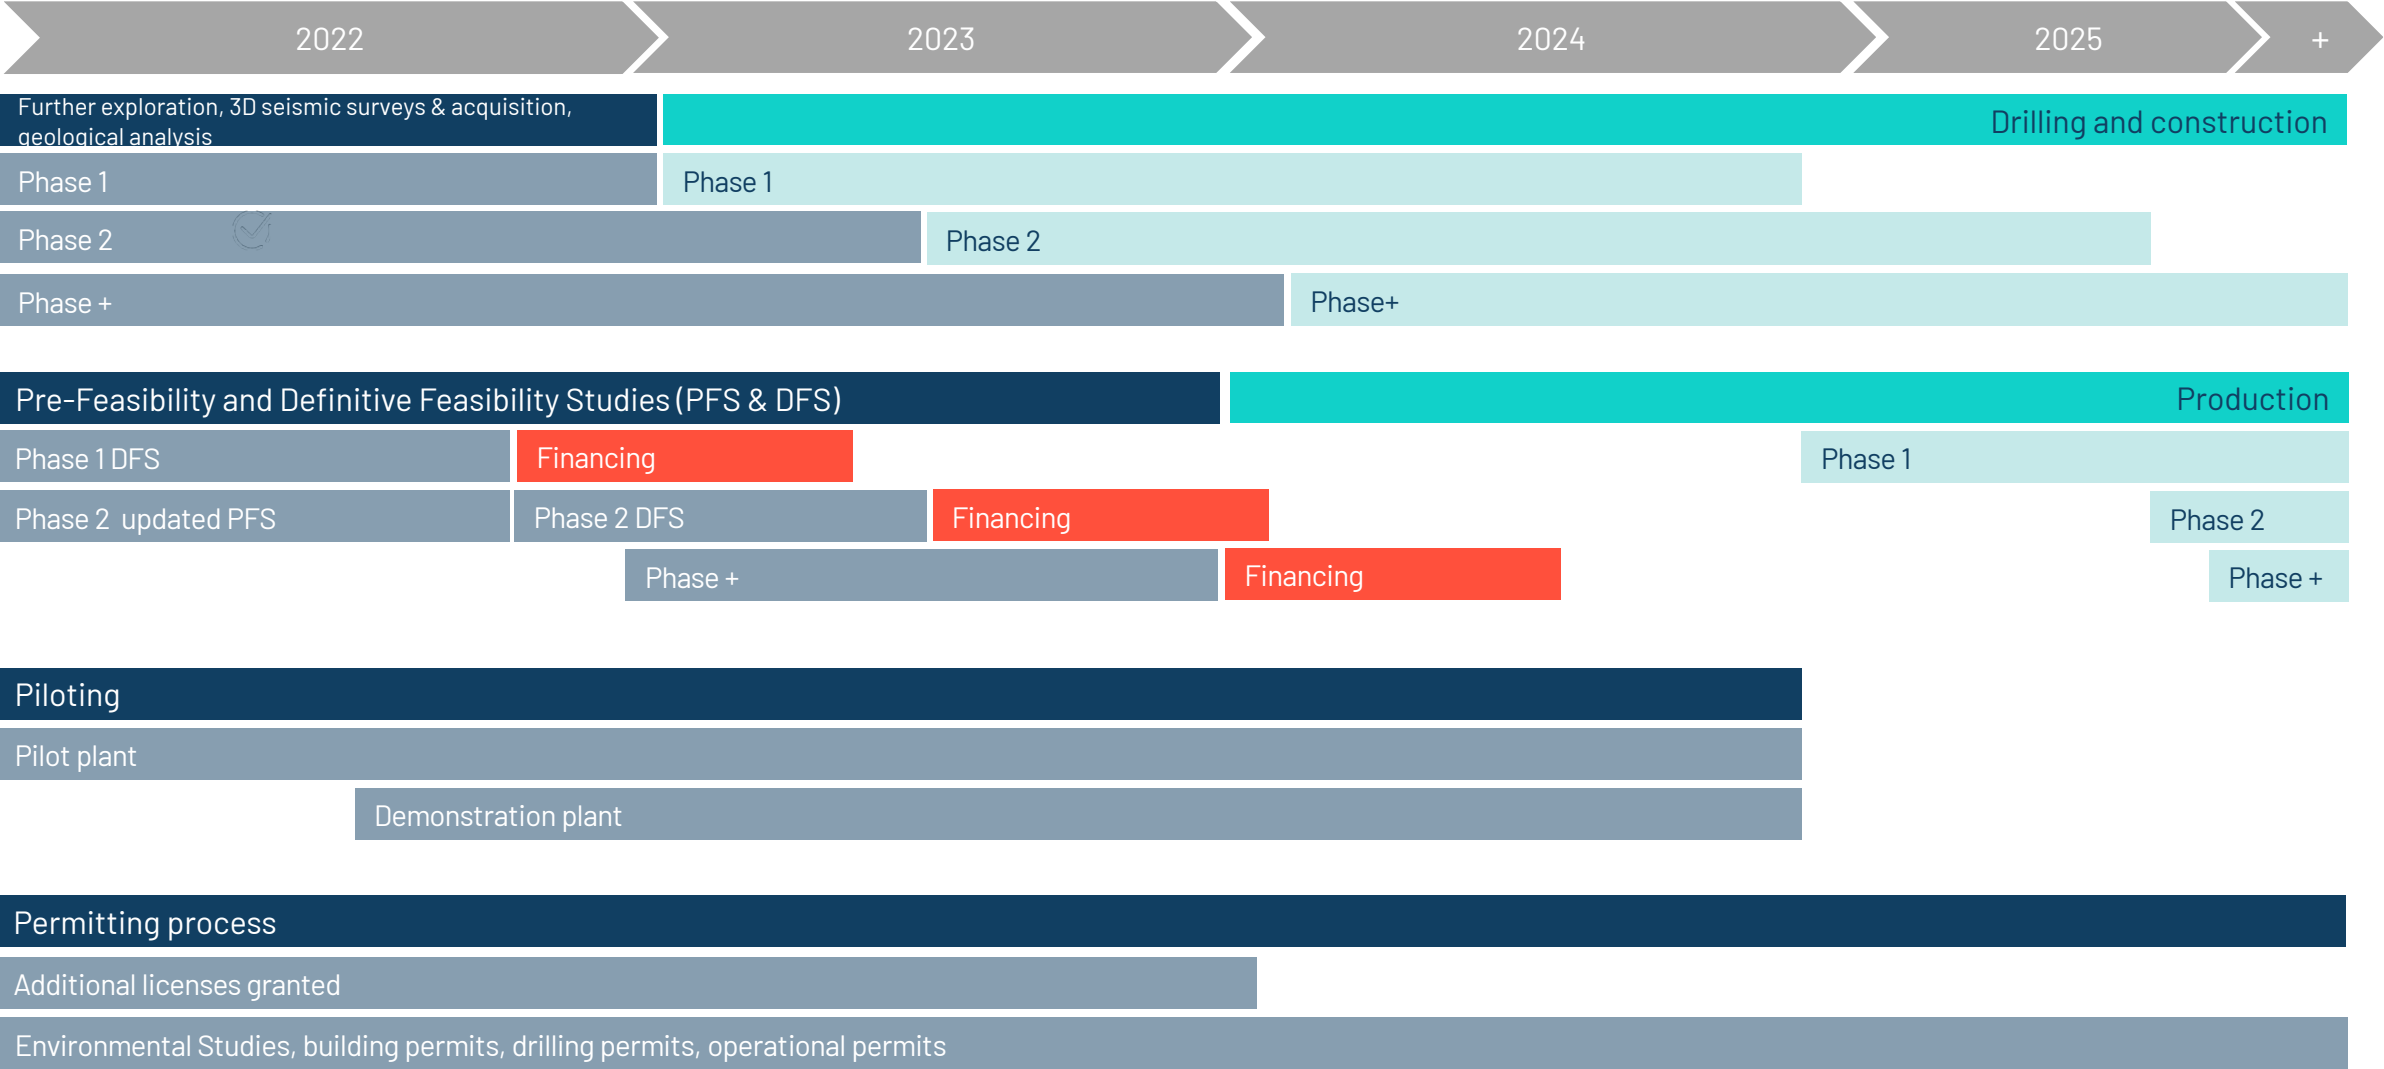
2022 2023 2024 2025 +

Further exploration, 3D seismic surveys & acquisition, geological analysis

Drilling and construction

Phase 1

Phase 1

Phase 2

Phase 2

Phase +

Phase+

Pre-Feasibility and Definitive Feasibility Studies (PFS & DFS)

Production

Phase 1 DFS

Financing

Phase 1

Phase 2 updated PFS

Phase 2 DFS

Financing

Phase 2

Phase +

Financing

Phase +

Piloting

Pilot plant

Demonstration plant

Permitting process

Additional licenses granted

Environmental Studies, building permits, drilling permits, operational permits